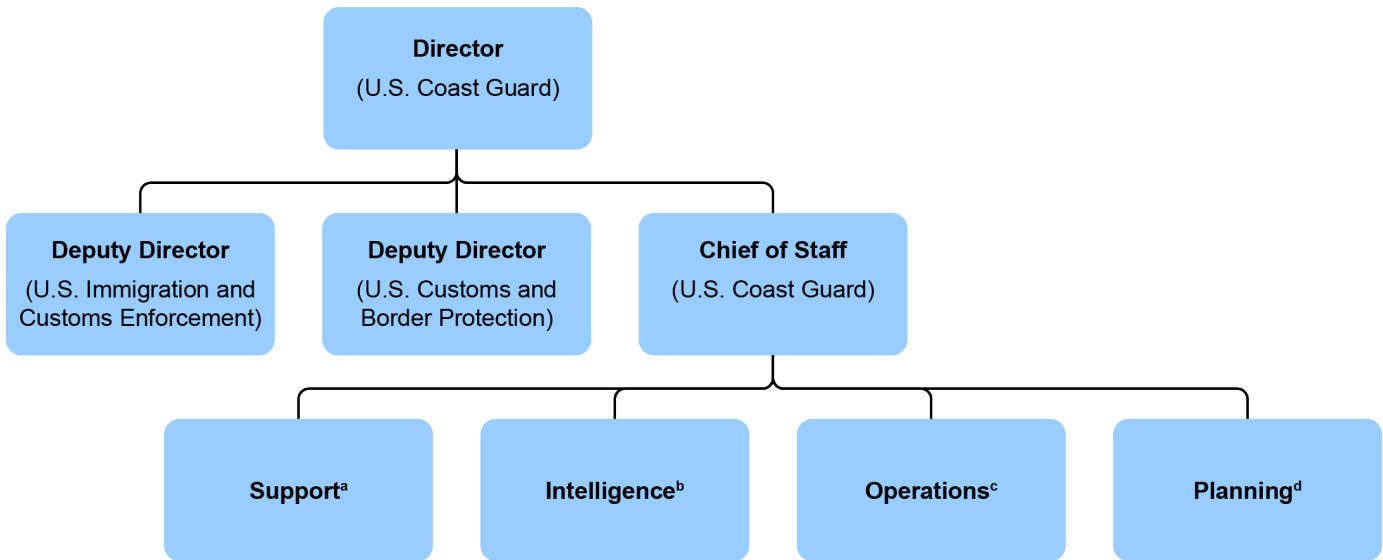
Director
(U.S. Coast Guard)

Deputy Director
(U.S. Immigration and Customs Enforcement)

Deputy Director
(U.S. Customs and Border Protection)

Chief of Staff
(U.S. Coast Guard)

Support$^{a}$

Intelligence$^{b}$

Operations$^{c}$

Planning$^{d}$